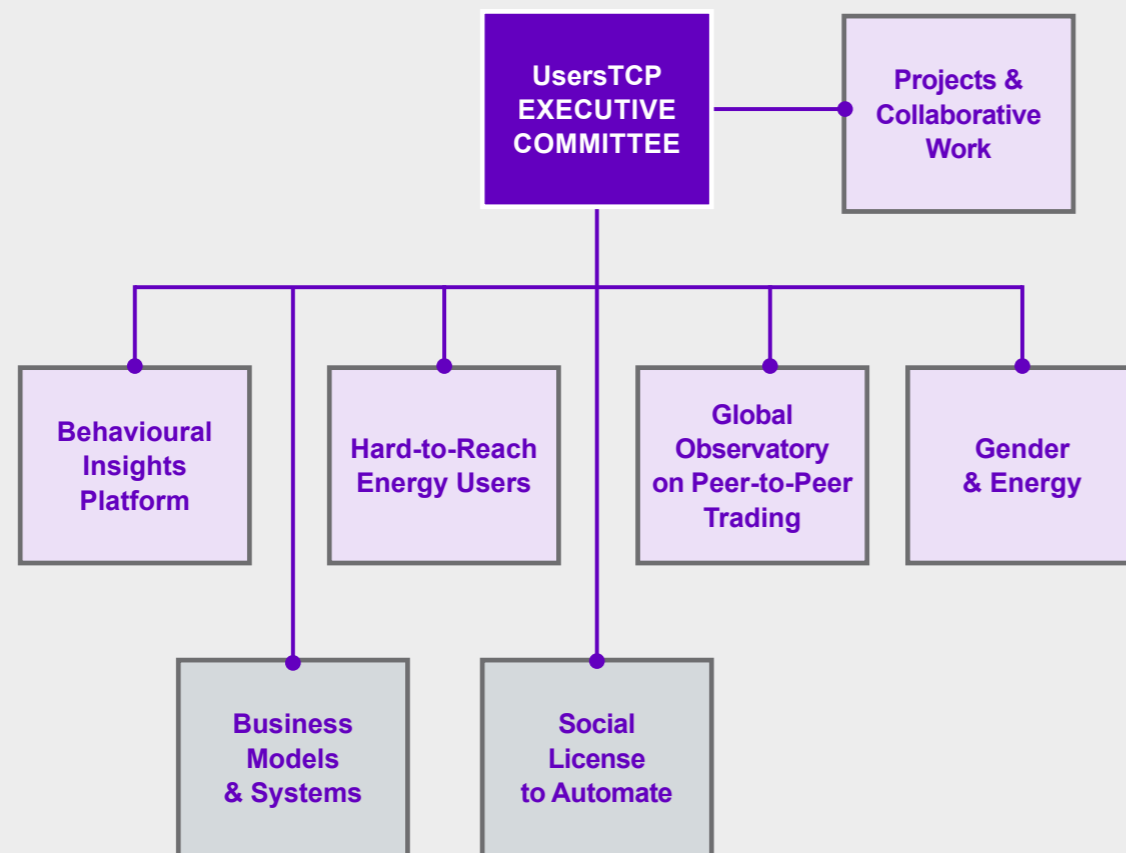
UsersTCP EXECUTIVE COMMITTEE

Projects & Collaborative Work

Behavioural Insights Platform

Hard-to-Reach Energy Users

Global Observatory on Peer-to-Peer Trading

Gender & Energy

Business Models & Systems

Social License to Automate